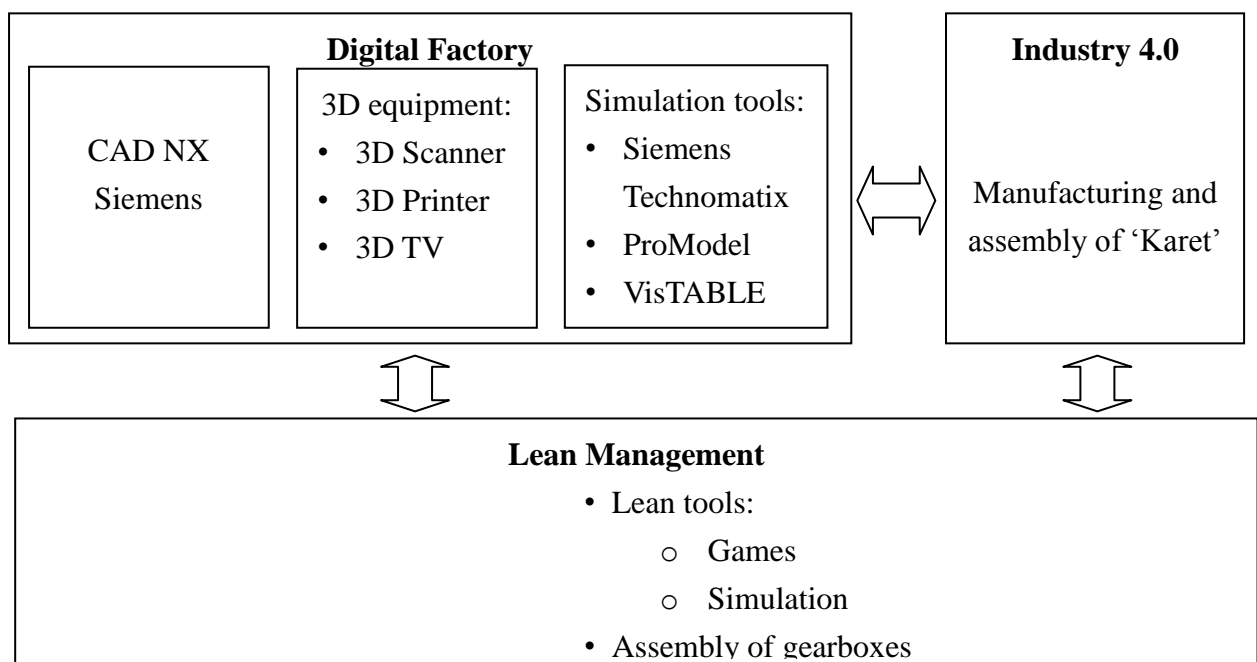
**Digital Factory**

CAD NX Siemens

3D equipment:
- 3D Scanner
- 3D Printer
- 3D TV

Simulation tools:
- Siemens Technomatix
- ProModel
- VisTABLE

**Industry 4.0**

Manufacturing and assembly of 'Karet'

**Lean Management**
- Lean tools:
  - Games
  - Simulation
- Assembly of gearboxes